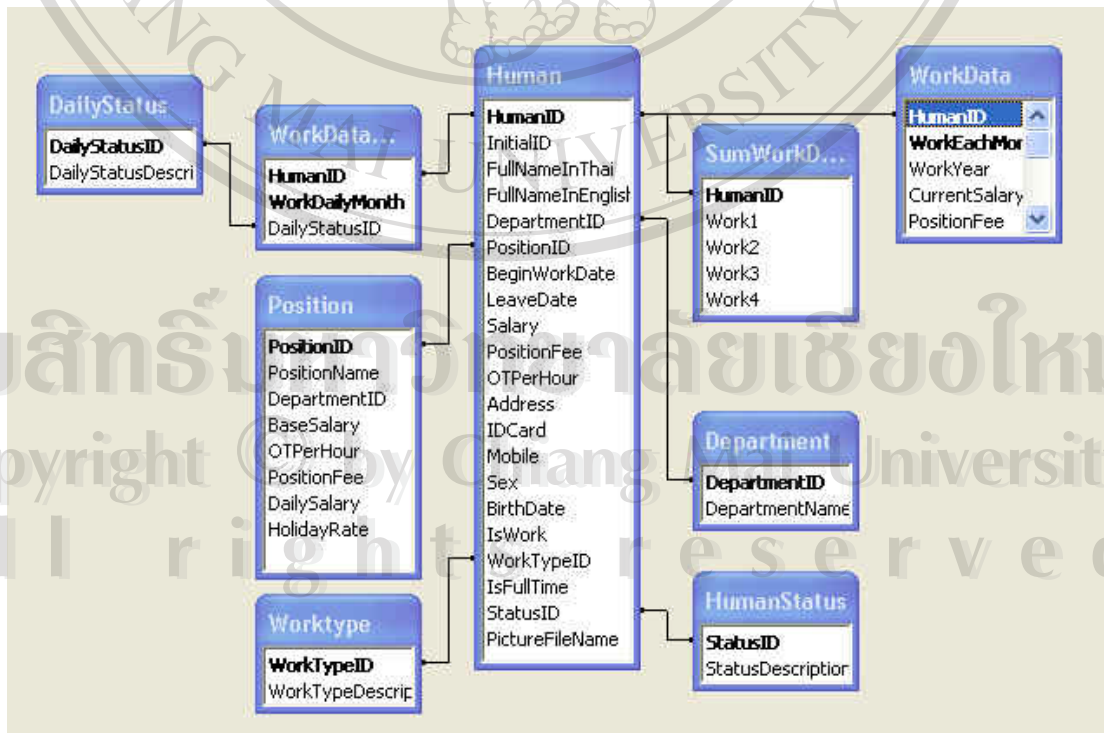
DailyStatus
DailyStatusID
DailyStatusDescri

WorkData...
HumanID
WorkDailyMonth
DailyStatusID

Human
HumanID
InitialID
FullNameInThai
FullNameInEnglist
DepartmentID
PositionID
BeginWorkDate
LeaveDate
Salary
PositionFee
OTPerHour
Address
IDCard
Mobile
Sex
BirthDate
IsWork
WorkTypeID
IsFullTime
StatusID
PictureFileName

SumWorkD...
HumanID
Work1
Work2
Work3
Work4

WorkData
HumanID
WorkEachMor
WorkYear
CurrentSalary
PositionFee

Position
PositionID
PositionName
DepartmentID
BaseSalary
OTPerHour
PositionFee
DailySalary
HolidayRate

Department
DepartmentID
DepartmentName

Worktype
WorkTypeID
WorkTypeDescrip

HumanStatus
StatusID
StatusDescription

ลิขสิทธิ์มหาวิทยาลัยเชียงใหม่
Copyright © by Chiang Mai University
All rights reserved